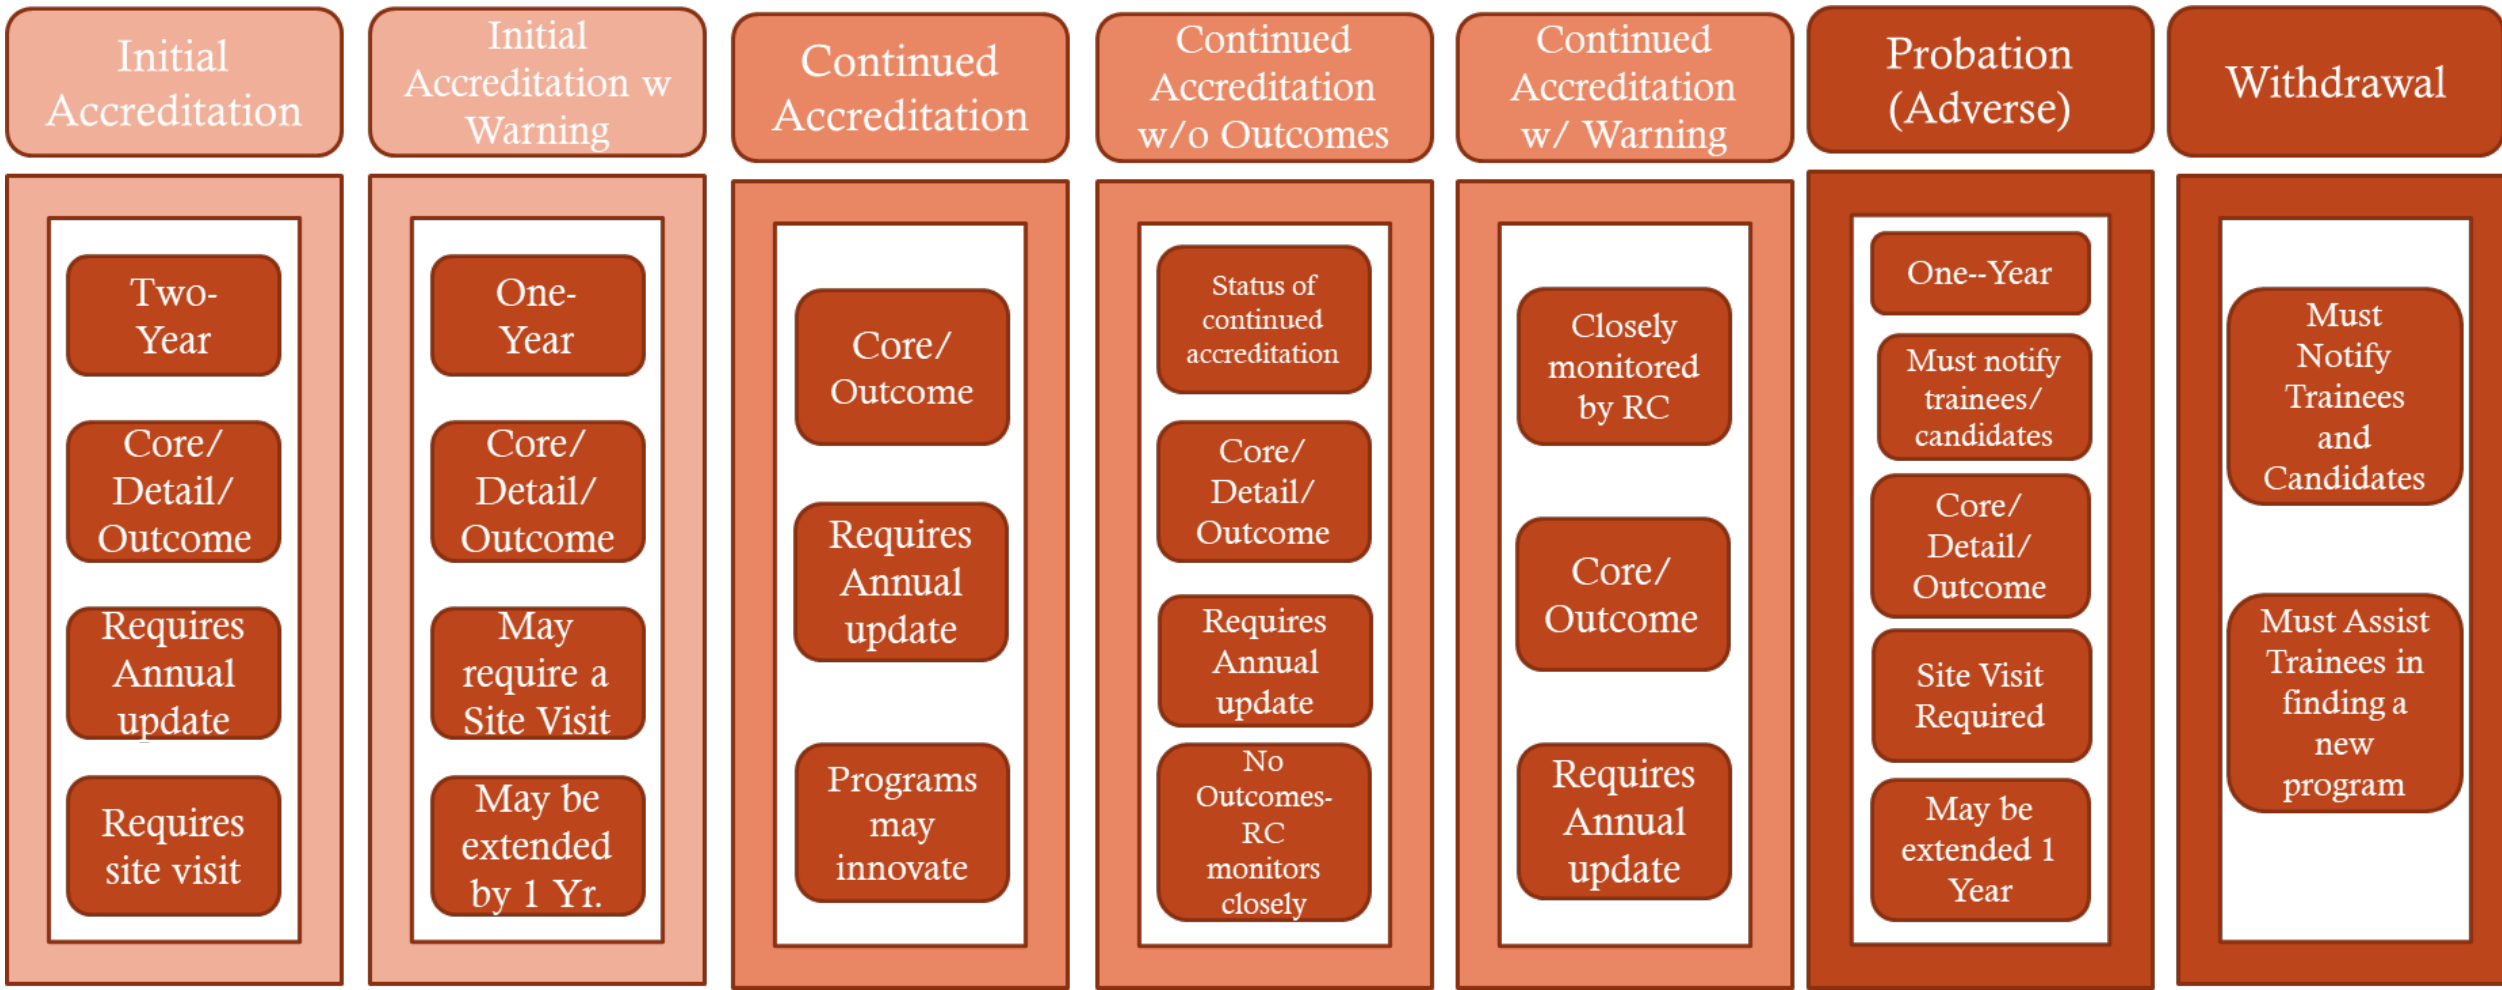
Initial Accreditation

Two-Year

Core/ Detail/ Outcome

Requires Annual update

Requires site visit

Initial Accreditation w Warning

One-Year

Core/ Detail/ Outcome

May require a Site Visit

May be extended by 1 Yr.

Continued Accreditation

Core/ Outcome

Requires Annual update

Programs may innovate

Continued Accreditation w/o Outcomes

Status of continued accreditation

Core/ Detail/ Outcome

Requires Annual update

No Outcomes-RC monitors closely

Continued Accreditation w/ Warning

Closely monitored by RC

Core/ Outcome

Requires Annual update

Probation (Adverse)

One--Year

Must notify trainees/ candidates

Core/ Detail/ Outcome

Site Visit Required

May be extended 1 Year

Withdrawal

Must Notify Trainees and Candidates

Must Assist Trainees in finding a new program